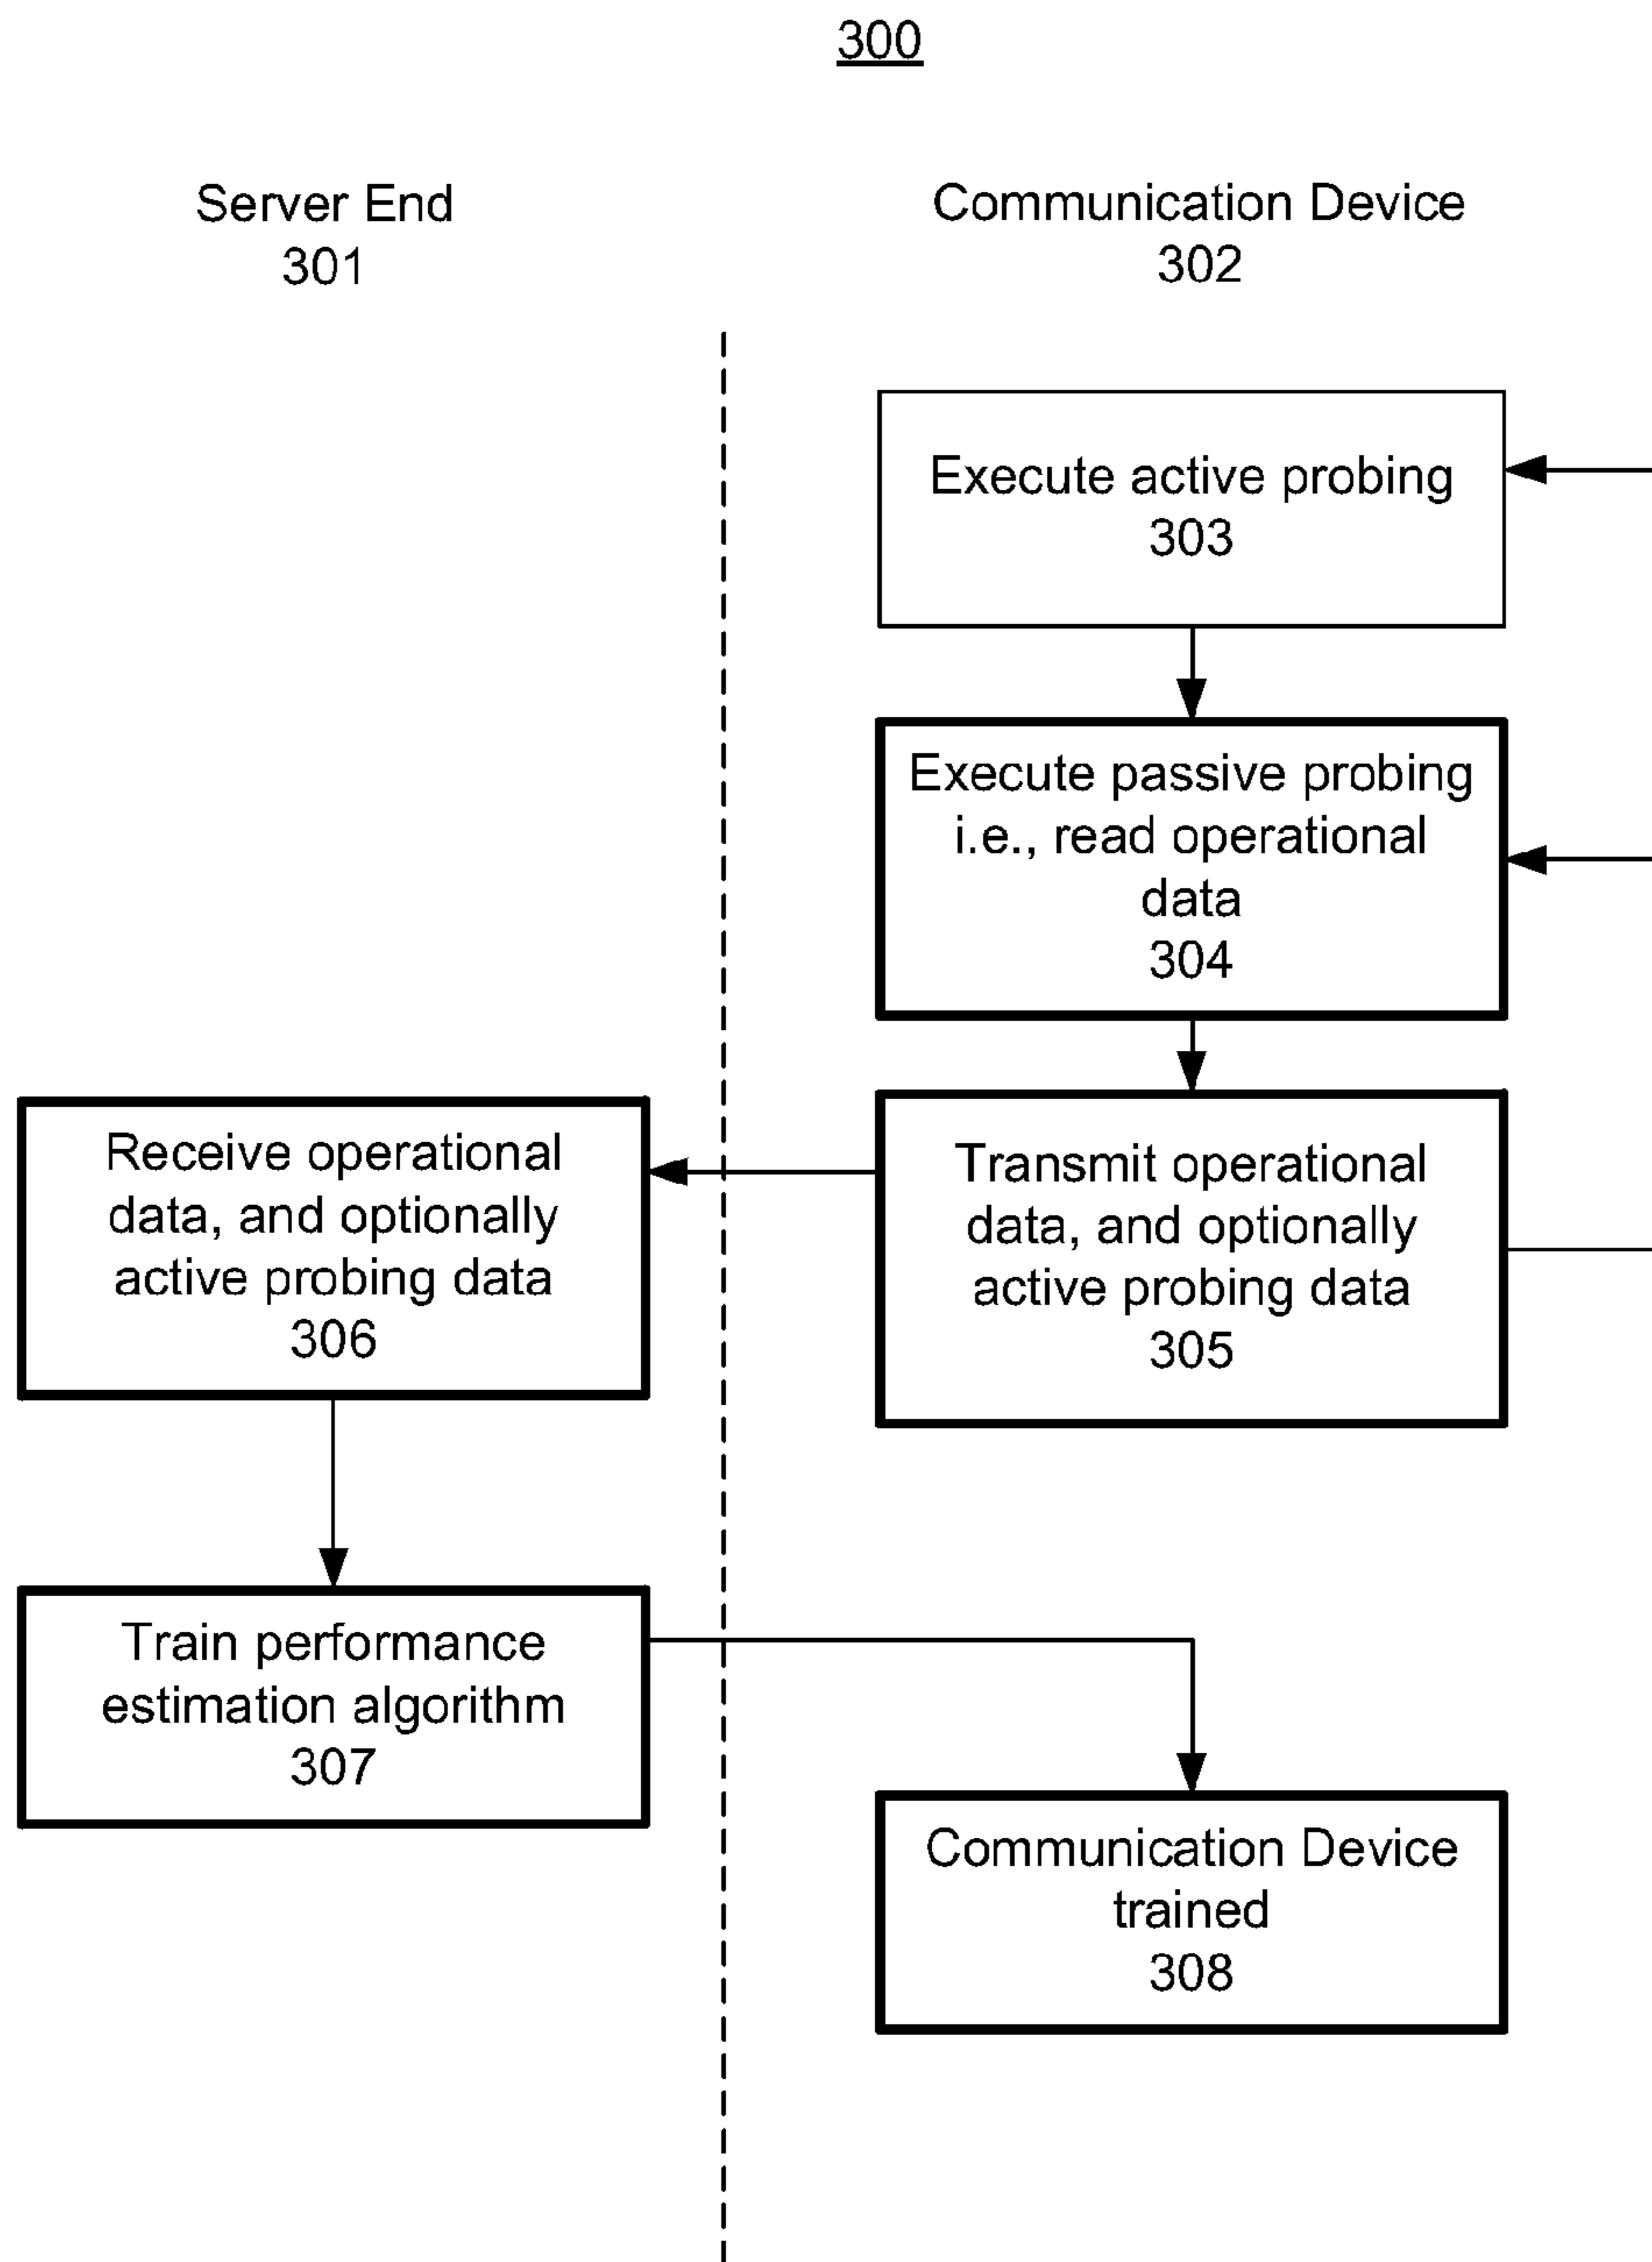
300

Server End
301

Communication Device
302

Execute active probing
303

Execute passive probing i.e., read operational data
304

Receive operational data, and optionally active probing data
306

Transmit operational data, and optionally active probing data
305

Train performance estimation algorithm
307

Communication Device trained
308